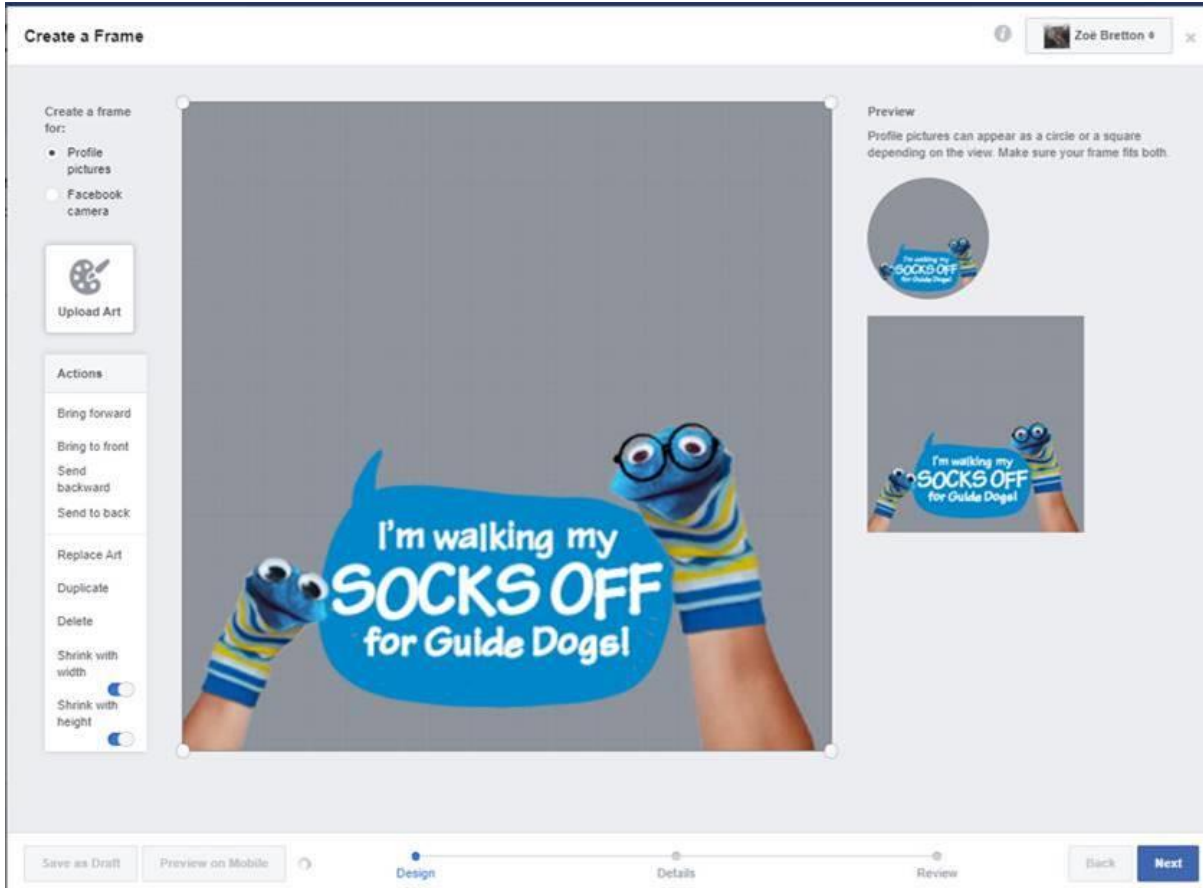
Create a Frame

Zoë Bretton

Create a frame for:

Profile pictures

Facebook camera

Upload Art

Actions

Bring forward

Bring to front

Send backward

Send to back

Replace Art

Duplicate

Delete

Shrink with width

Shrink with height

I'm walking my SOCKS OFF for Guide Dogs!

Preview

Profile pictures can appear as a circle or a square depending on the view. Make sure your frame fits both.

I'm walking my SOCKS OFF for Guide Dogs!

I'm walking my SOCKS OFF for Guide Dogs!

Save as Draft

Preview on Mobile

Design

Details

Review

Back

Next